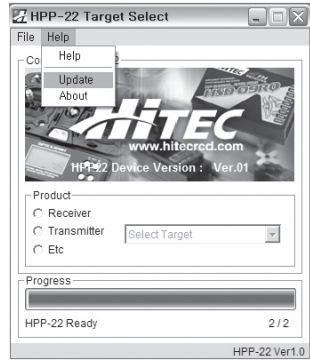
HPP-22 Target Select

File Help

Help

Update

About

Co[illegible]2

HiTEC

www.hitecrcd.com

HPP-22 Device Version : Ver.01

Product

Receiver

Transmitter

Etc

Select Target

Progress

HPP-22 Ready

2 / 2

HPP-22 Ver1.0